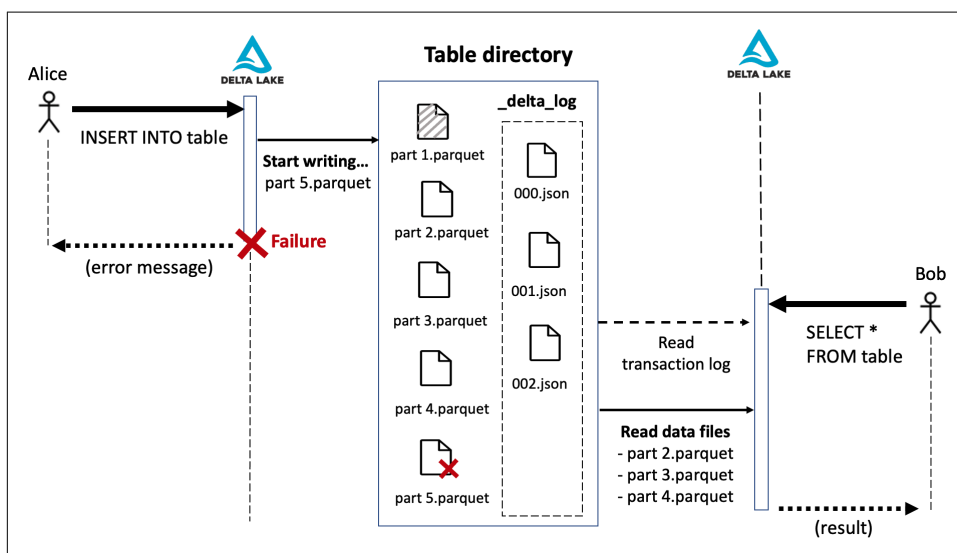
Alice

DELTA LAKE

INSERT INTO table

Start writing...
part 5.parquet

Failure

(error message)

Table directory

part 1.parquet

part 2.parquet

part 3.parquet

part 4.parquet

part 5.parquet

_delta_log

000.json

001.json

002.json

DELTA LAKE

Bob

SELECT *
FROM table

Read
transaction log

Read data files
- part 2.parquet
- part 3.parquet
- part 4.parquet

(result)